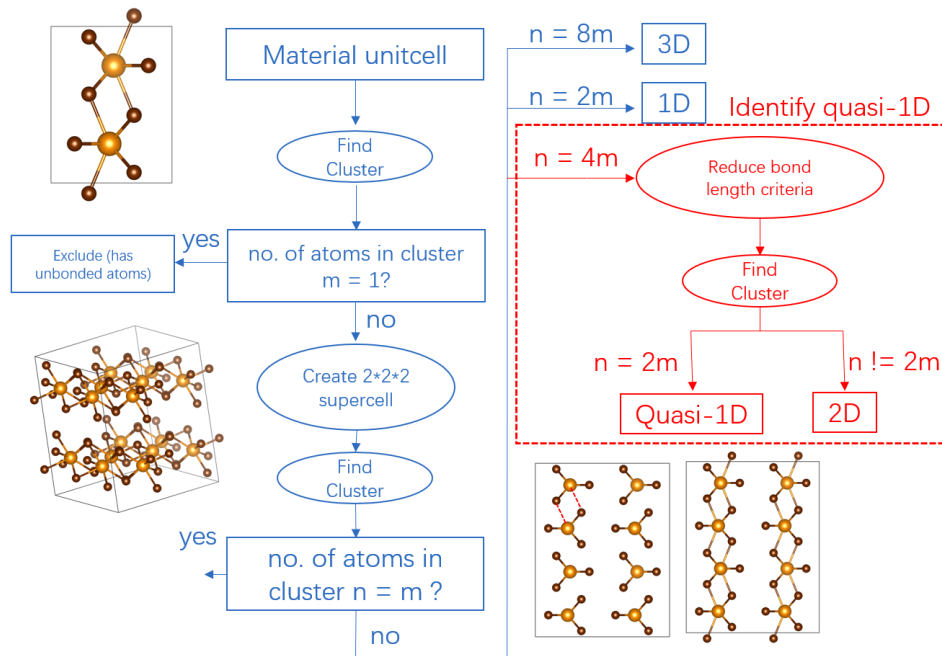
Material unitcell

Find Cluster

Exclude (has unbonded atoms)

yes

no. of atoms in cluster m = 1?

no

Create 2*2*2 supercell

Find Cluster

yes

no. of atoms in cluster n = m ?

no

n = 8m

3D

n = 2m

1D

Identify quasi-1D

n = 4m

Reduce bond length criteria

Find Cluster

n = 2m

n != 2m

Quasi-1D

2D